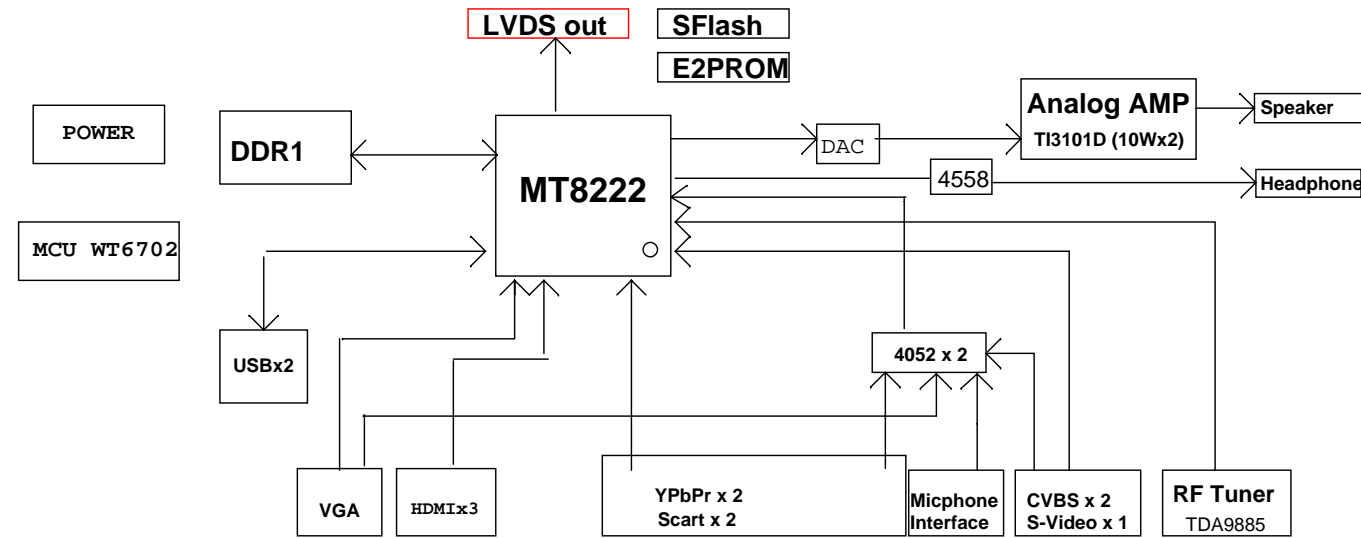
LVDS out

SFlash

E2PROM

POWER

DDR1

MT8222

DAC

Analog AMP

TI3101D (10Wx2)

Speaker

4558

Headphone

MCU WT6702

USBx2

4052 x 2

VGA

HDMIx3

YPbPr x 2
Scart x 2

Micphone Interface

CVBS x 2
S-Video x 1

RF Tuner
TDA9885